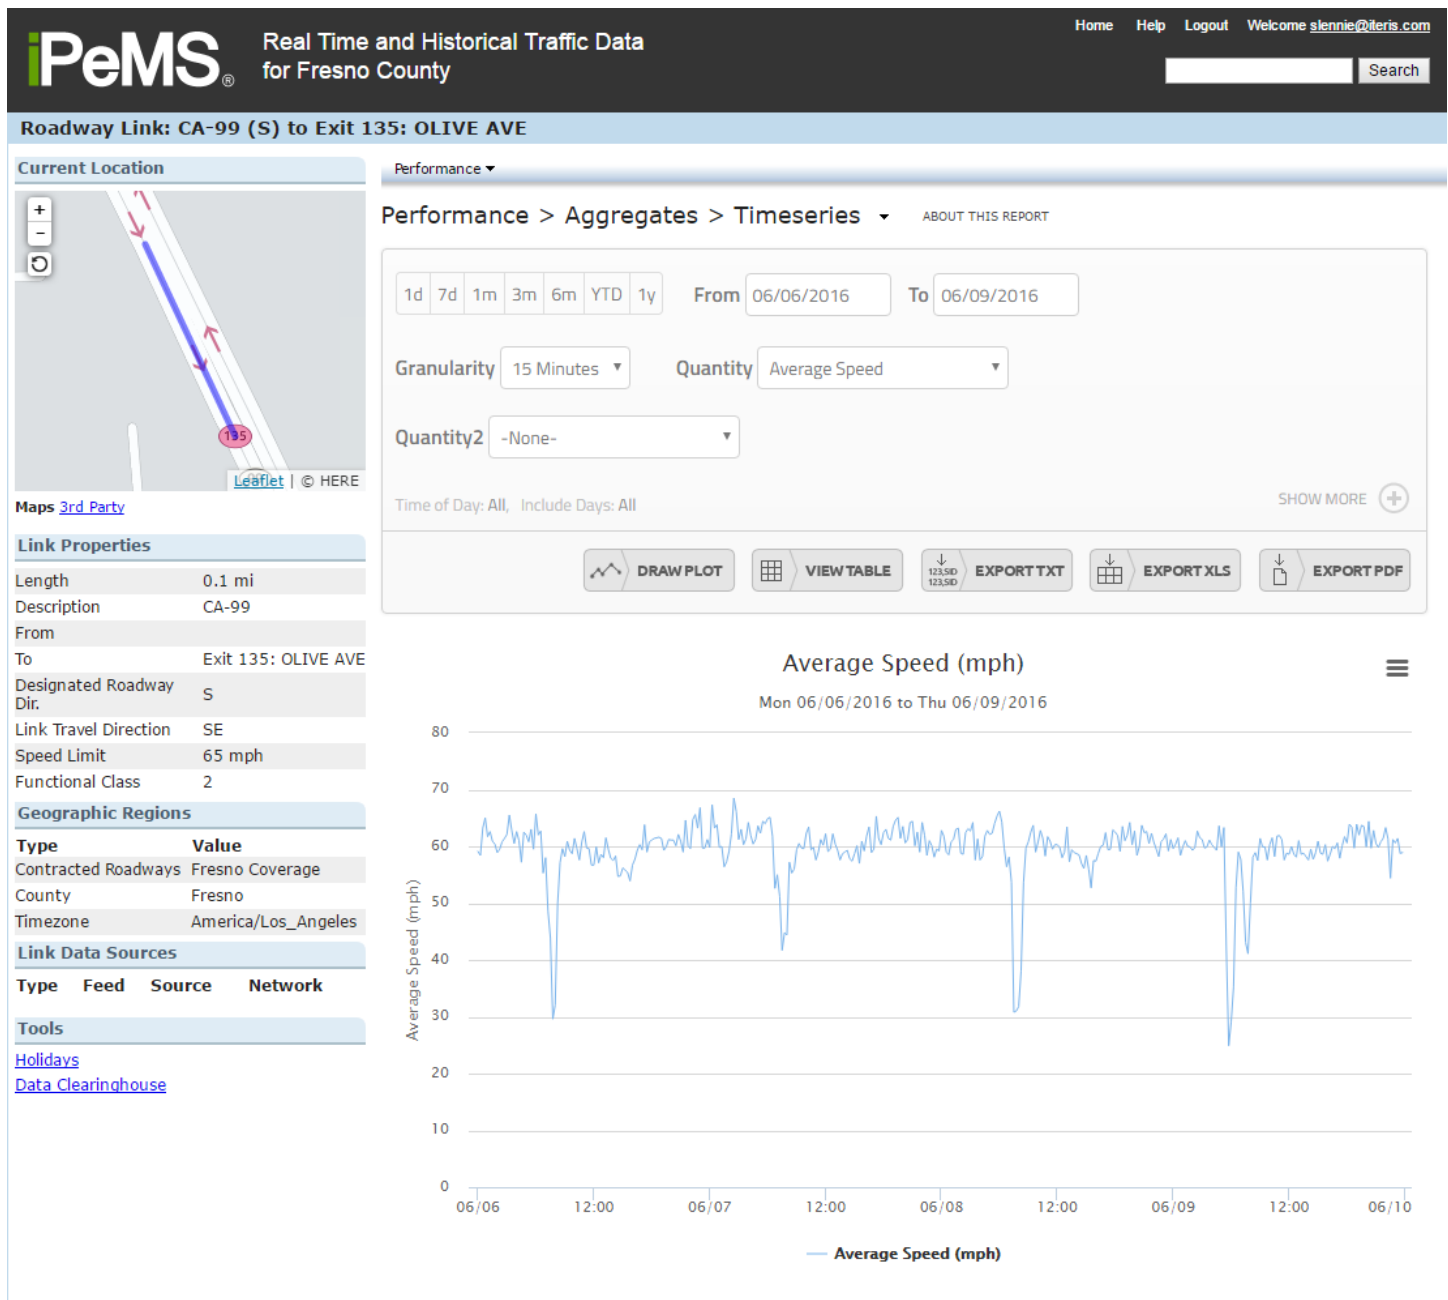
iPeMS®

Real Time and Historical Traffic Data for Fresno County

Home Help Logout Welcome slennie@iteris.com

Search

Roadway Link: CA-99 (S) to Exit 135: OLIVE AVE

Current Location

+
−

135

Leaflet | © HERE

Maps 3rd Party

Link Properties

| | |
|---|---|
| Length | 0.1 mi |
| Description | CA-99 |
| From | |
| To | Exit 135: OLIVE AVE |
| Designated Roadway Dir. | S |
| Link Travel Direction | SE |
| Speed Limit | 65 mph |
| Functional Class | 2 |

Geographic Regions

| Type | Value |
|---|---|
| Contracted Roadways | Fresno Coverage |
| County | Fresno |
| Timezone | America/Los_Angeles |

Link Data Sources

| Type | Feed | Source | Network |
|---|---|---|---|

Tools

Holidays
Data Clearinghouse

Performance ▾

Performance > Aggregates > Timeseries ▾ ABOUT THIS REPORT

1d 7d 1m 3m 6m YTD 1y From 06/06/2016 To 06/09/2016

Granularity 15 Minutes Quantity Average Speed

Quantity2 -None-

Time of Day: All, Include Days: All

SHOW MORE

DRAW PLOT VIEW TABLE EXPORT TXT EXPORT XLS EXPORT PDF

Average Speed (mph)

Mon 06/06/2016 to Thu 06/09/2016

Average Speed (mph)

80
70
60
50
40
30
20
10
0

06/06 12:00 06/07 12:00 06/08 12:00 06/09 12:00 06/10

Average Speed (mph)